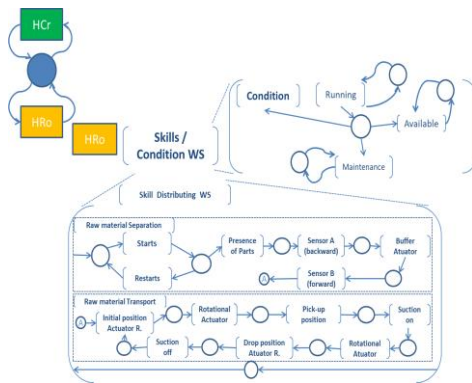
HCr

HRo

HRo

Skills / Condition WS

Condition

Running

Available

Maintenance

Skill Distributing WS

Raw material Separation

Starts

Restarts

Presence of Parts

Sensor A (backward)

Buffer Actuator

A

Sensor B (forward)

Raw material Transport

A

Initial position Actuator R.

Rotational Actuator

Pick-up position

Suction on

Suction off

Drop position Atuator R.

Rotational Atuator